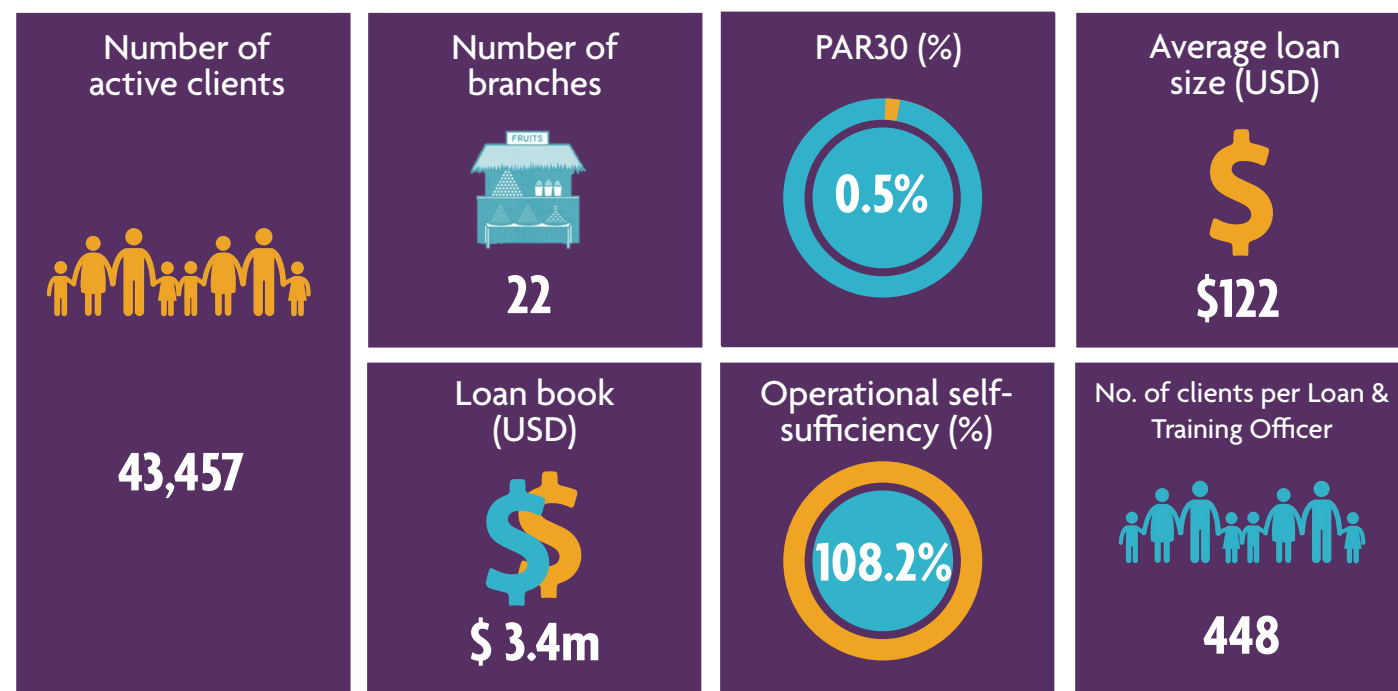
Number of active clients

43,457

Number of branches

FRUITS

22

PAR30 (%)

0.5%

Average loan size (USD)

$

$122

Loan book (USD)

$ 3.4m

Operational self-sufficiency (%)

108.2%

No. of clients per Loan & Training Officer

448